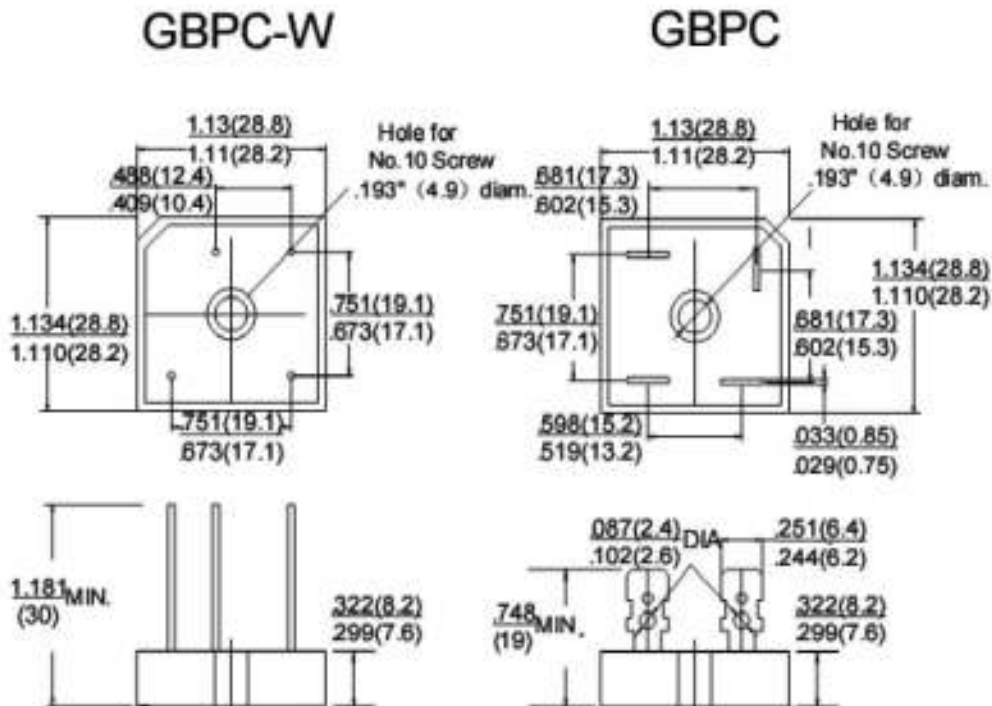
GBPC-W

GBPC

1.13(28.8)
1.11(28.2)

Hole for
No.10 Screw
.193" (4.9) diam.

.488(12.4)
.409(10.4)

1.134(28.8)
1.110(28.2)

.751(19.1)
.673(17.1)

.751(19.1)
.673(17.1)

1.13(28.8)
1.11(28.2)

Hole for
No.10 Screw
.193" (4.9) diam.

.681(17.3)
.602(15.3)

1.134(28.8)
1.110(28.2)

.751(19.1)
.673(17.1)

.681(17.3)
.602(15.3)

.598(15.2)
.519(13.2)

.033(0.85)
.029(0.75)

1.181 MIN.
(30)

.322(8.2)
.299(7.6)

.087(2.4)
.102(2.6)
DIA

.251(6.4)
.244(6.2)

.748 MIN.
(19)

.322(8.2)
.299(7.6)